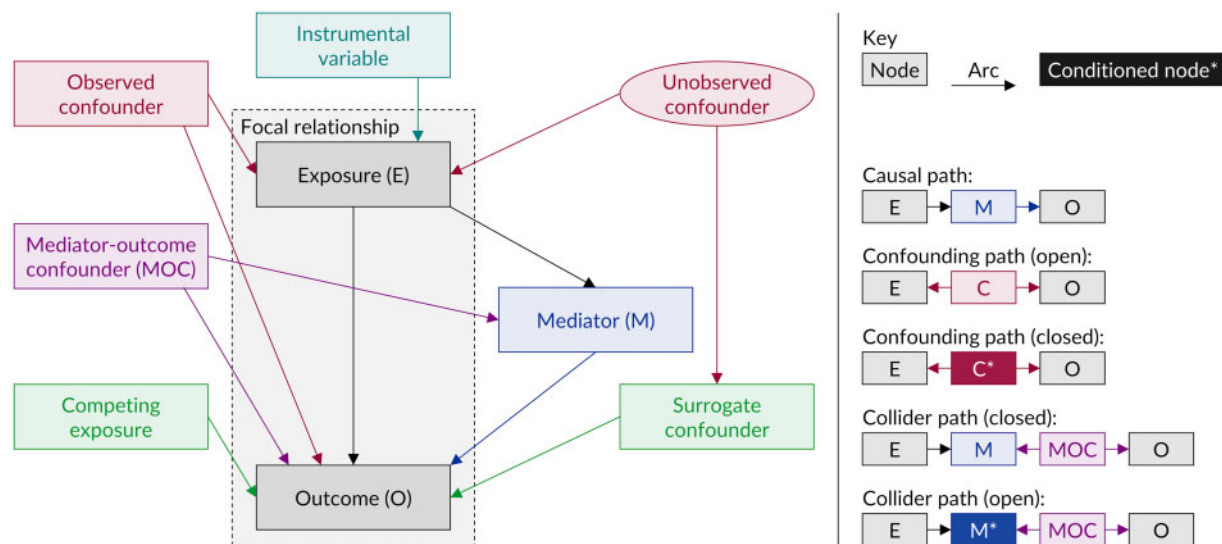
Instrumental variable

Observed confounder

Unobserved confounder

Focal relationship

Exposure (E)

Mediator-outcome confounder (MOC)

Mediator (M)

Competing exposure

Surrogate confounder

Outcome (O)

Key

Node

Arc

Conditioned node*

Causal path:

E → M → O

Confounding path (open):

E ← C → O

Confounding path (closed):

E ← C* → O

Collider path (closed):

E → M ← MOC → O

Collider path (open):

E → M* ← MOC → O